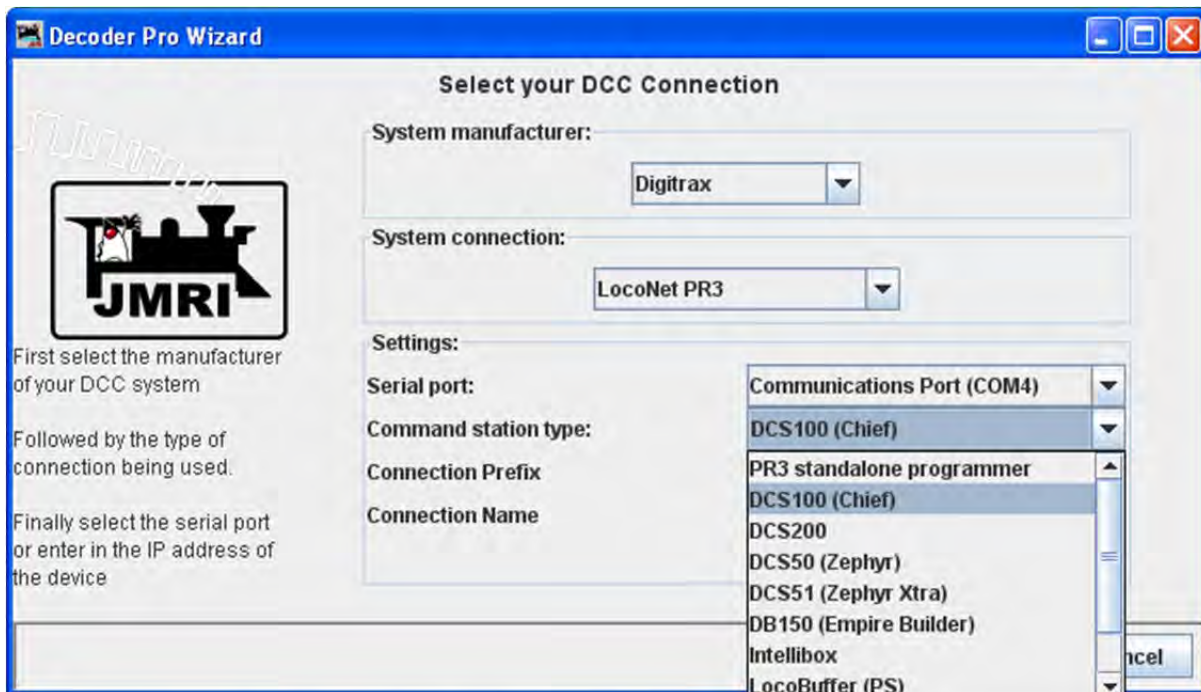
Decoder Pro Wizard

Select your DCC Connection

JMRI

First select the manufacturer of your DCC system

Followed by the type of connection being used.

Finally select the serial port or enter in the IP address of the device

System manufacturer:

Digitrax

System connection:

LocoNet PR3

Settings:

Serial port:

Communications Port (COM4)

Command station type:

DCS100 (Chief)

Connection Prefix

Connection Name

PR3 standalone programmer
DCS100 (Chief)
DCS200
DCS50 (Zephyr)
DCS51 (Zephyr Xtra)
DB150 (Empire Builder)
Intellibox
LocoBuffer (PS)

ncel